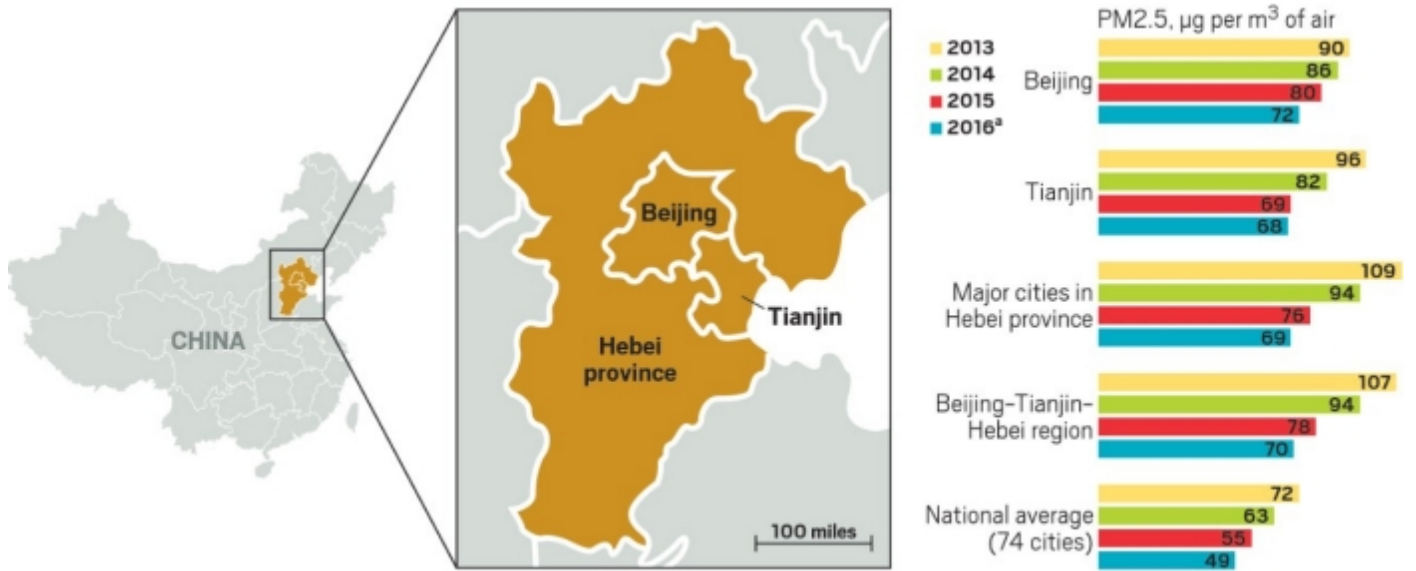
CHINA

Beijing
Tianjin
Hebei province
100 miles

2013
2014
2015
$2016^a$

PM2.5, μg per $m^3$ of air

Beijing
90
86
80
72

Tianjin
96
82
69
68

Major cities in Hebei province
109
94
76
69

Beijing-Tianjin-Hebei region
107
94
78
70

National average (74 cities)
72
63
55
49